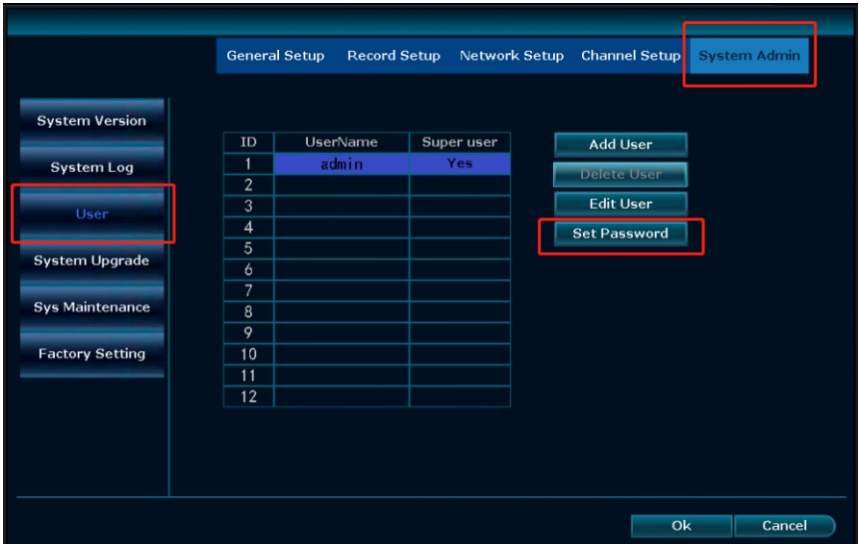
General Setup Record Setup Network Setup Channel Setup System Admin

System Version
System Log
User
System Upgrade
Sys Maintenance
Factory Setting

| ID | UserName | Super user |
|---|---|---|
| 1 | admin | Yes |
| 2 | | |
| 3 | | |
| 4 | | |
| 5 | | |
| 6 | | |
| 7 | | |
| 8 | | |
| 9 | | |
| 10 | | |
| 11 | | |
| 12 | | |

Add User
Delete User
Edit User
Set Password

Ok
Cancel